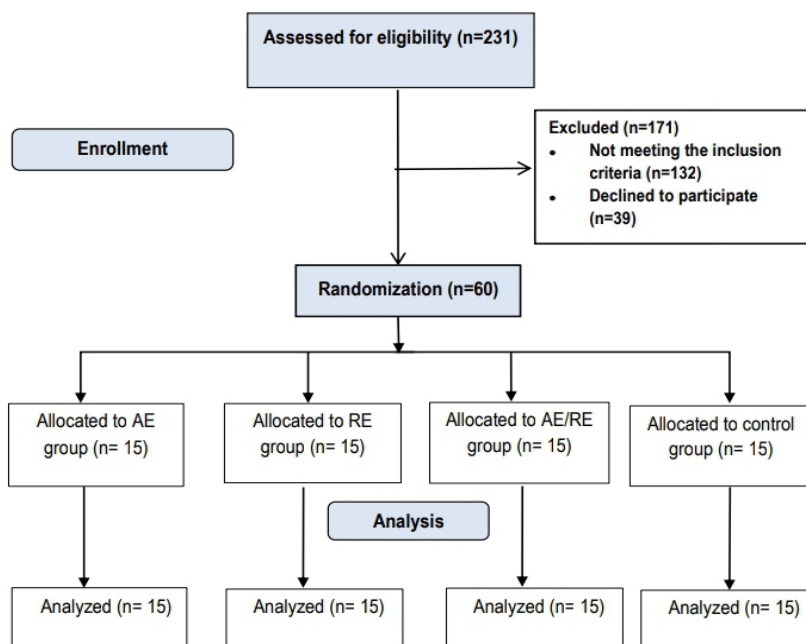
Assessed for eligibility (n=231)

Enrollment

Excluded (n=171)
• Not meeting the inclusion criteria (n=132)
• Declined to participate (n=39)

Randomization (n=60)

Allocated to AE group (n= 15)

Allocated to RE group (n= 15)

Allocated to AE/RE group (n= 15)

Allocated to control group (n= 15)

Analysis

Analyzed (n= 15)

Analyzed (n= 15)

Analyzed (n= 15)

Analyzed (n= 15)